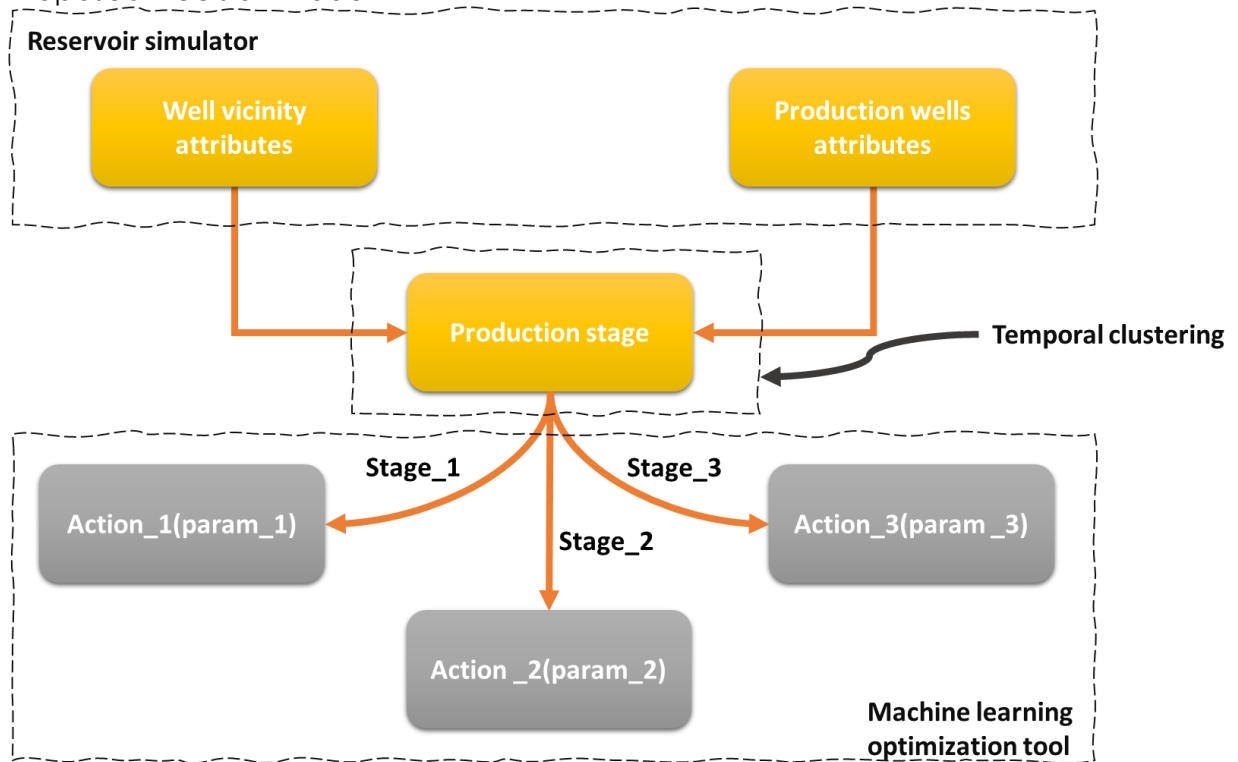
Reservoir simulator

Well vicinity attributes

Production wells attributes

Production stage

Temporal clustering

Stage_1

Stage_3

Action_1(param_1)

Stage_2

Action_3(param _3)

Action _2(param_2)

Machine learning optimization tool